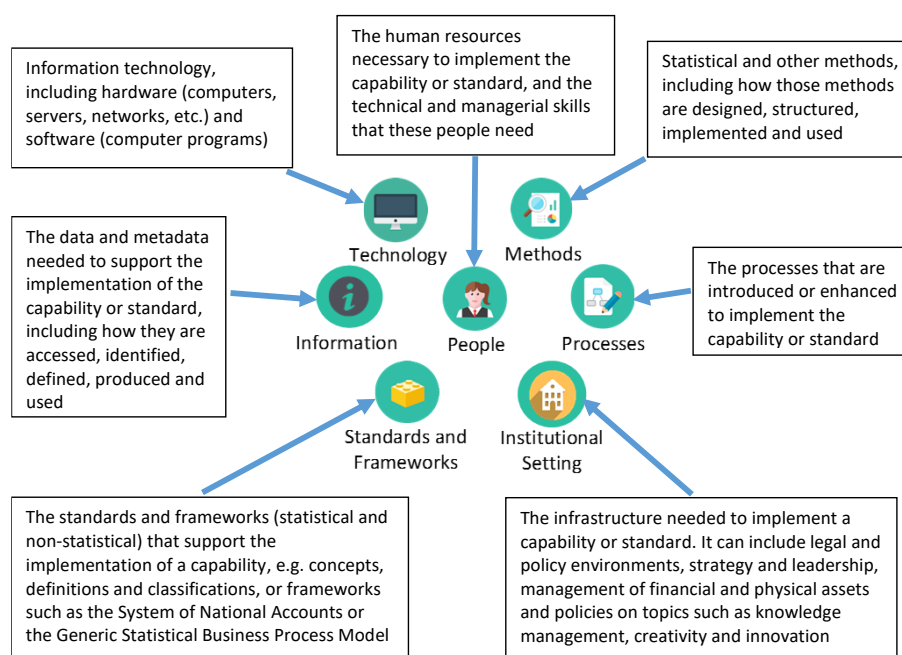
Information technology, including hardware (computers, servers, networks, etc.) and software (computer programs)

The human resources necessary to implement the capability or standard, and the technical and managerial skills that these people need

Statistical and other methods, including how those methods are designed, structured, implemented and used

Technology

Methods

The data and metadata needed to support the implementation of the capability or standard, including how they are accessed, identified, defined, produced and used

Information

People

Processes

The processes that are introduced or enhanced to implement the capability or standard

Standards and Frameworks

Institutional Setting

The standards and frameworks (statistical and non-statistical) that support the implementation of a capability, e.g. concepts, definitions and classifications, or frameworks such as the System of National Accounts or the Generic Statistical Business Process Model

The infrastructure needed to implement a capability or standard. It can include legal and policy environments, strategy and leadership, management of financial and physical assets and policies on topics such as knowledge management, creativity and innovation